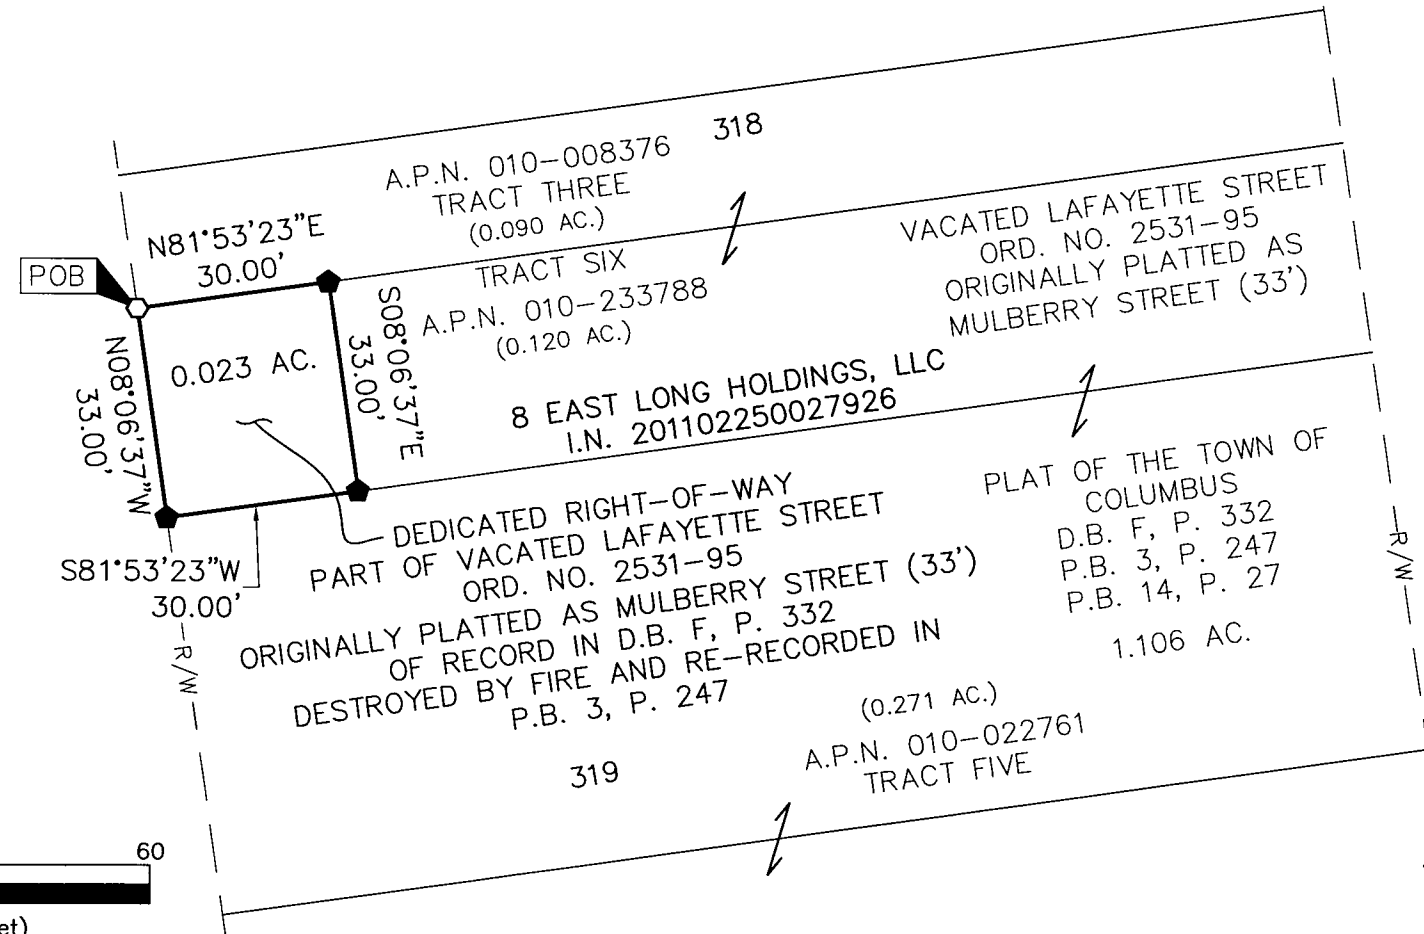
318

A.P.N. 010-008376
TRACT THREE
(0.090 AC.)

N81°53'23"E
30.00'

POB

TRACT SIX
A.P.N. 010-233788
(0.120 AC.)

VACATED LAFAYETTE STREET
ORD. NO. 2531-95
ORIGINALLY PLATTED AS
MULBERRY STREET (33')

S08°06'37"E
33.00'

N08°06'37"W
33.00'

0.023 AC.

8 EAST LONG HOLDINGS, LLC
I.N. 201102250027926

DEDICATED RIGHT-OF-WAY
PART OF VACATED LAFAYETTE STREET
ORD. NO. 2531-95
ORIGINALLY PLATTED AS MULBERRY STREET (33')
OF RECORD IN D.B. F, P. 332
DESTROYED BY FIRE AND RE-RECORDED IN
P.B. 3, P. 247

PLAT OF THE TOWN OF
COLUMBUS
D.B. F, P. 332
P.B. 3, P. 247
P.B. 14, P. 27

1.106 AC.

S81°53'23"W
30.00'

R/W

R/W

(0.271 AC.)
A.P.N. 010-022761
TRACT FIVE

319

60

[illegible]et)